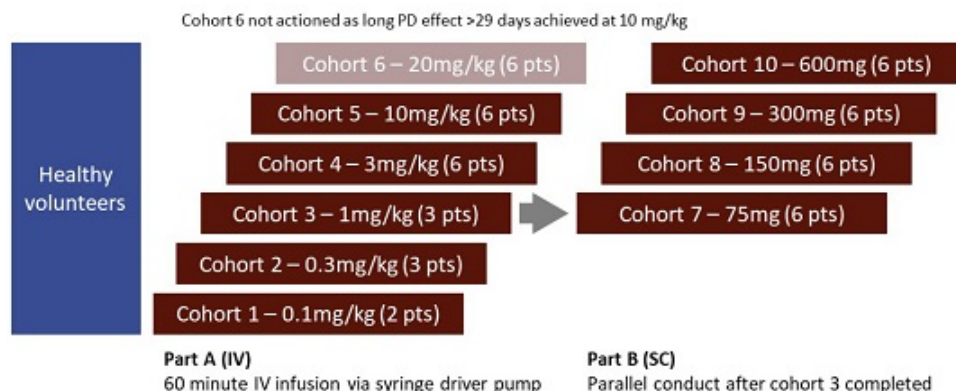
Cohort 6 not actioned as long PD effect >29 days achieved at 10 mg/kg

Healthy volunteers

Cohort 6 – 20mg/kg (6 pts)

Cohort 5 – 10mg/kg (6 pts)

Cohort 4 – 3mg/kg (6 pts)

Cohort 3 – 1mg/kg (3 pts)

Cohort 2 – 0.3mg/kg (3 pts)

Cohort 1 – 0.1mg/kg (2 pts)

Cohort 10 – 600mg (6 pts)

Cohort 9 – 300mg (6 pts)

Cohort 8 – 150mg (6 pts)

Cohort 7 – 75mg (6 pts)

Part A (IV)
60 minute IV infusion via syringe driver pump

Part B (SC)
Parallel conduct after cohort 3 completed